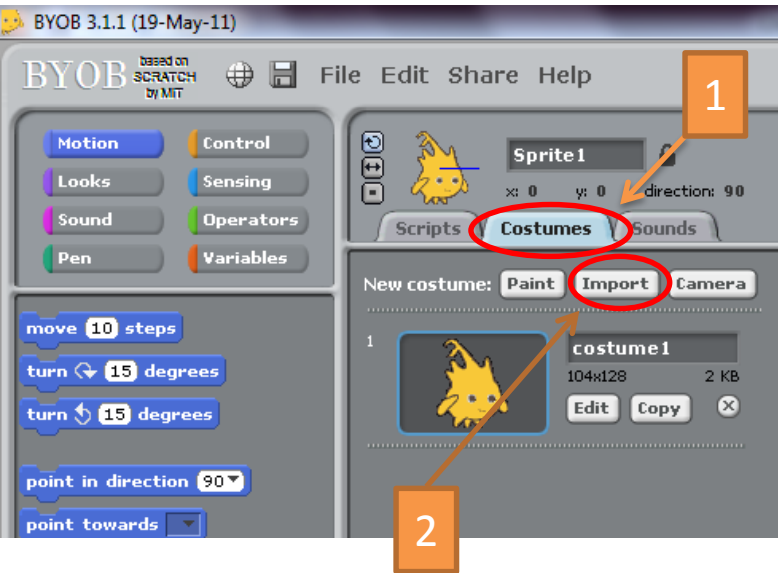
BYOB 3.1.1 (19-May-11)

BYOB based on SCRATCH by MIT

File Edit Share Help

1

Motion
Control
Looks
Sensing
Sound
Operators
Pen
Variables

Sprite1

x: 0 y: 0 direction: 90

Scripts Costumes Sounds

New costume: Paint Import Camera

1

costume1

104x128 2 KB

Edit Copy

move 10 steps

turn 15 degrees

turn 15 degrees

point in direction 90

point towards

2